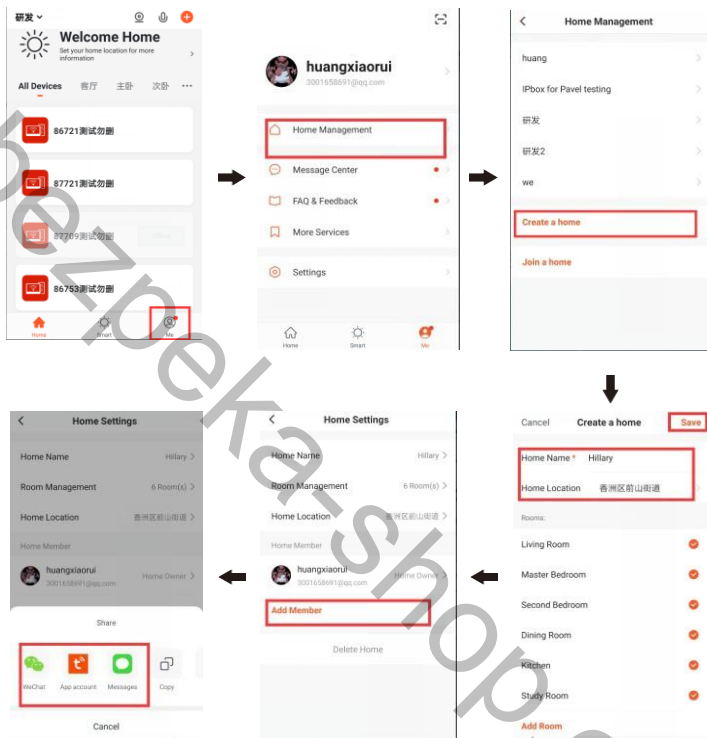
研发
Welcome Home
Set your home location for more information
All Devices 客厅 主卧 次卧 ···
86721测试勿删
87721测试勿删
87709测试勿删
86753测试勿删
Home Smart Me

huangxiaorui
3001658691@qq.com
Home Management
Message Center
FAQ & Feedback
More Services
Settings
Home Smart Me

Home Management
huang
IPbox for Pavel testing
研发
研发2
we
Create a home
Join a home

Cancel Create a home Save
Home Name * Hillary
Home Location 香洲区前山街道
Rooms:
Living Room
Master Bedroom
Second Bedroom
Dining Room
Kitchen
Study Room
Add Room

Home Settings
Home Name Hillary
Room Management 6 Room(s)
Home Location 香洲区前山街道
Home Member
huangxiaorui
3001658691@qq.com
Home Owner
Add Member
Delete Home

Home Settings
Home Name Hillary
Room Management 6 Room(s)
Home Location 香洲区前山街道
Home Member
huangxiaorui
3001658691@qq.com
Home Owner
Share
WeChat App account Messages Copy
Cancel

bezpeka-shop